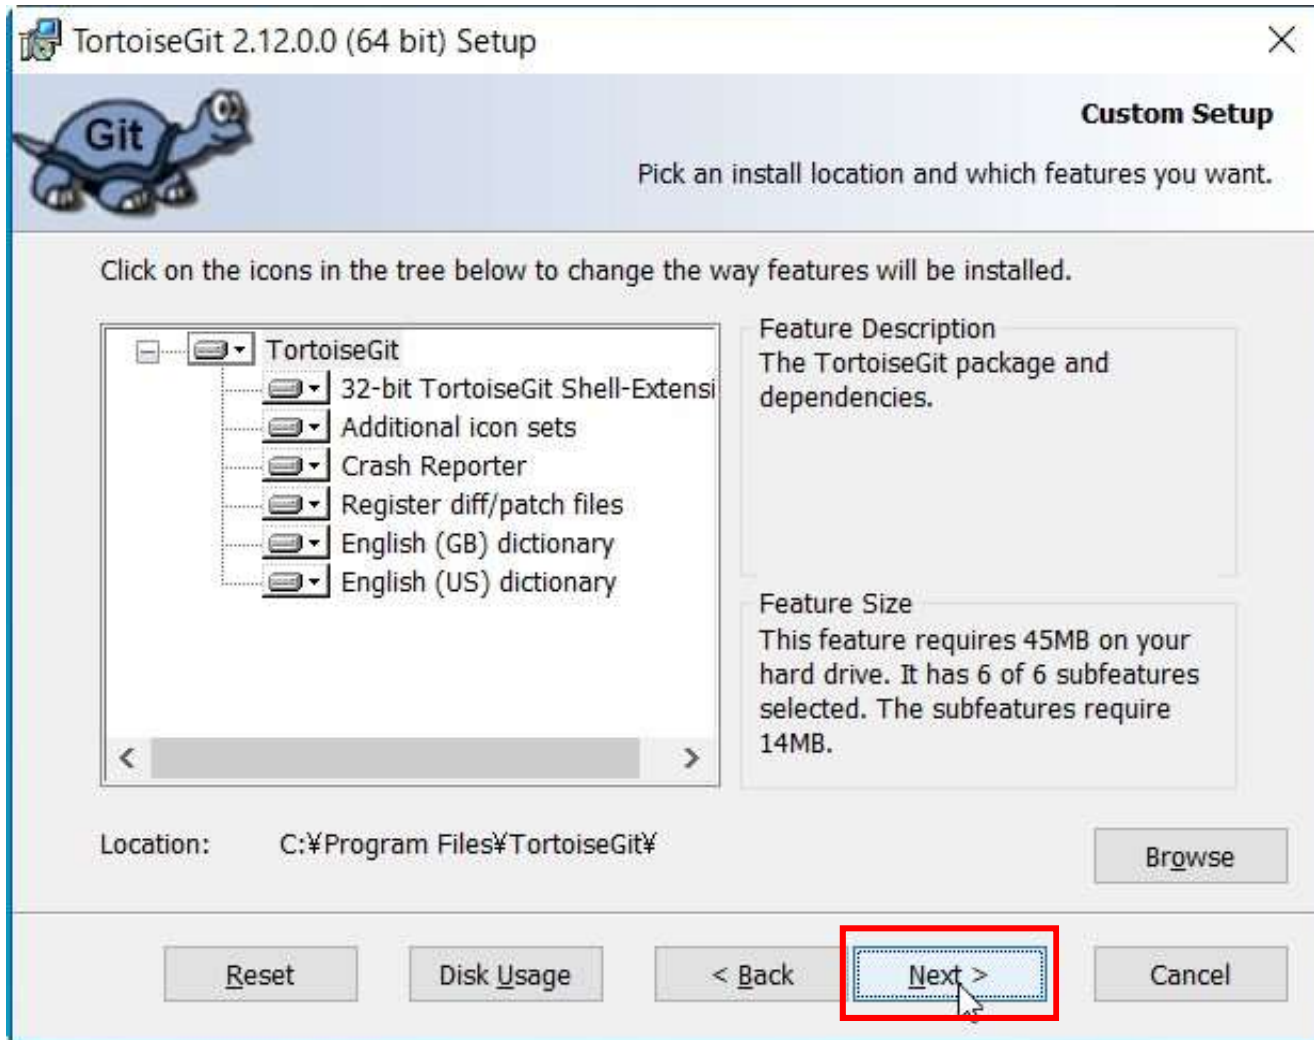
TortoiseGit 2.12.0.0 (64 bit) Setup

Git

Custom Setup

Pick an install location and which features you want.

Click on the icons in the tree below to change the way features will be installed.

TortoiseGit
32-bit TortoiseGit Shell-Extensi
Additional icon sets
Crash Reporter
Register diff/patch files
English (GB) dictionary
English (US) dictionary

Feature Description
The TortoiseGit package and dependencies.

Feature Size
This feature requires 45MB on your hard drive. It has 6 of 6 subfeatures selected. The subfeatures require 14MB.

Location: C:¥Program Files¥TortoiseGit¥

Browse

Reset Disk Usage < Back Next > Cancel